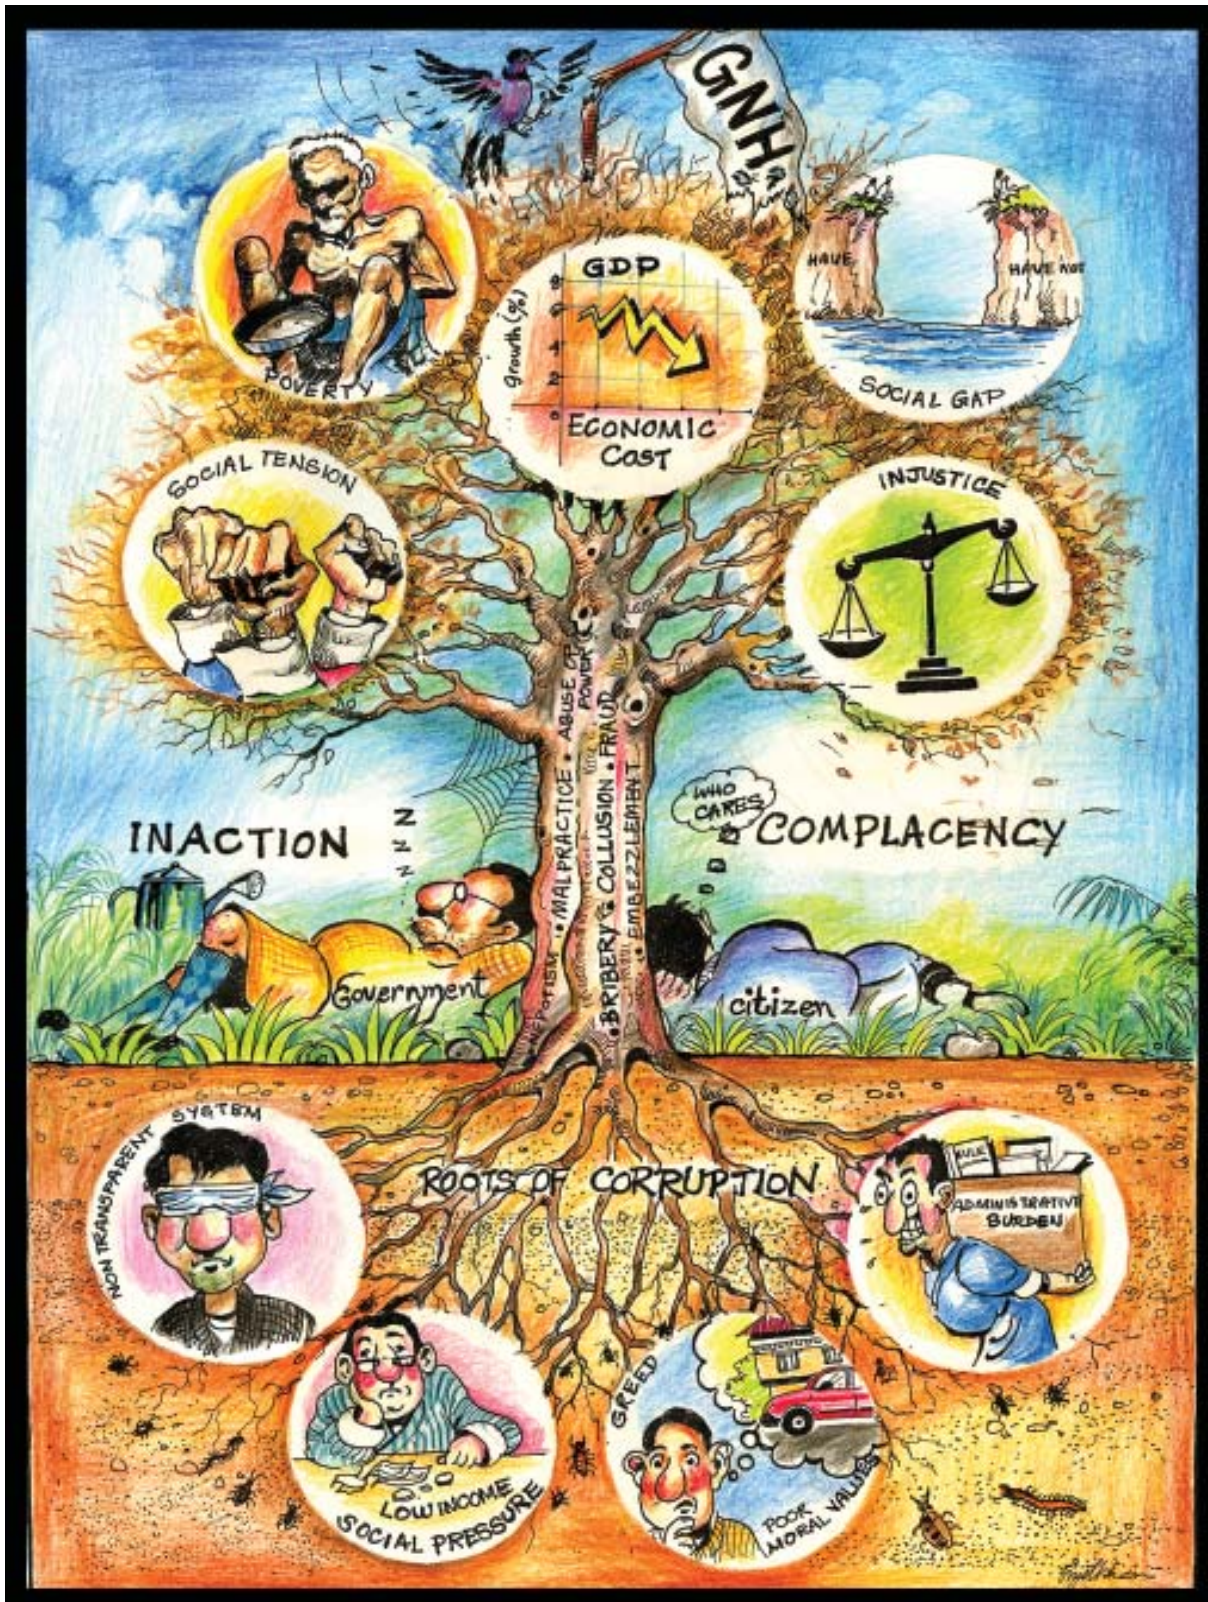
GNH

POVERTY

GDP
growth (%)
8
6
4
2
0
ECONOMIC COST

HAVE
HAVE NOT
SOCIAL GAP

SOCIAL TENSION

INJUSTICE

ABUSE OF POWER
MALPRACTICE
FRAUD
NEPOTISM
BRIBERY
COLLUSION
EMBEZZLEMENT

INACTION
Z Z Z
Government

WHO CARES
COMPLACENCY
citizen

ROOTS OF CORRUPTION

NON TRANSPARENT SYSTEM

RULE
ADMINISTRATIVE BURDEN

LOW INCOME
SOCIAL PRESSURE

GREED
POOR MORAL VALUES